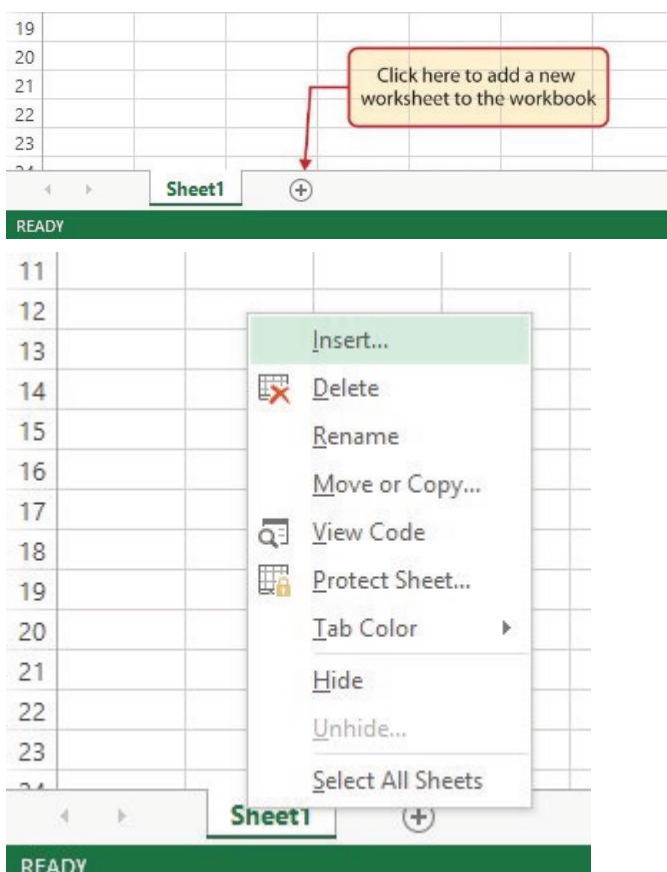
19
20
21
22
23

Click here to add a new worksheet to the workbook

Sheet1
⊕
READY

11
12
13
14
15
16
17
18
19
20
21
22
23

Insert...
Delete
Rename
Move or Copy...
View Code
Protect Sheet...
Tab Color
Hide
Unhide...
Select All Sheets

Sheet1
⊕
READY